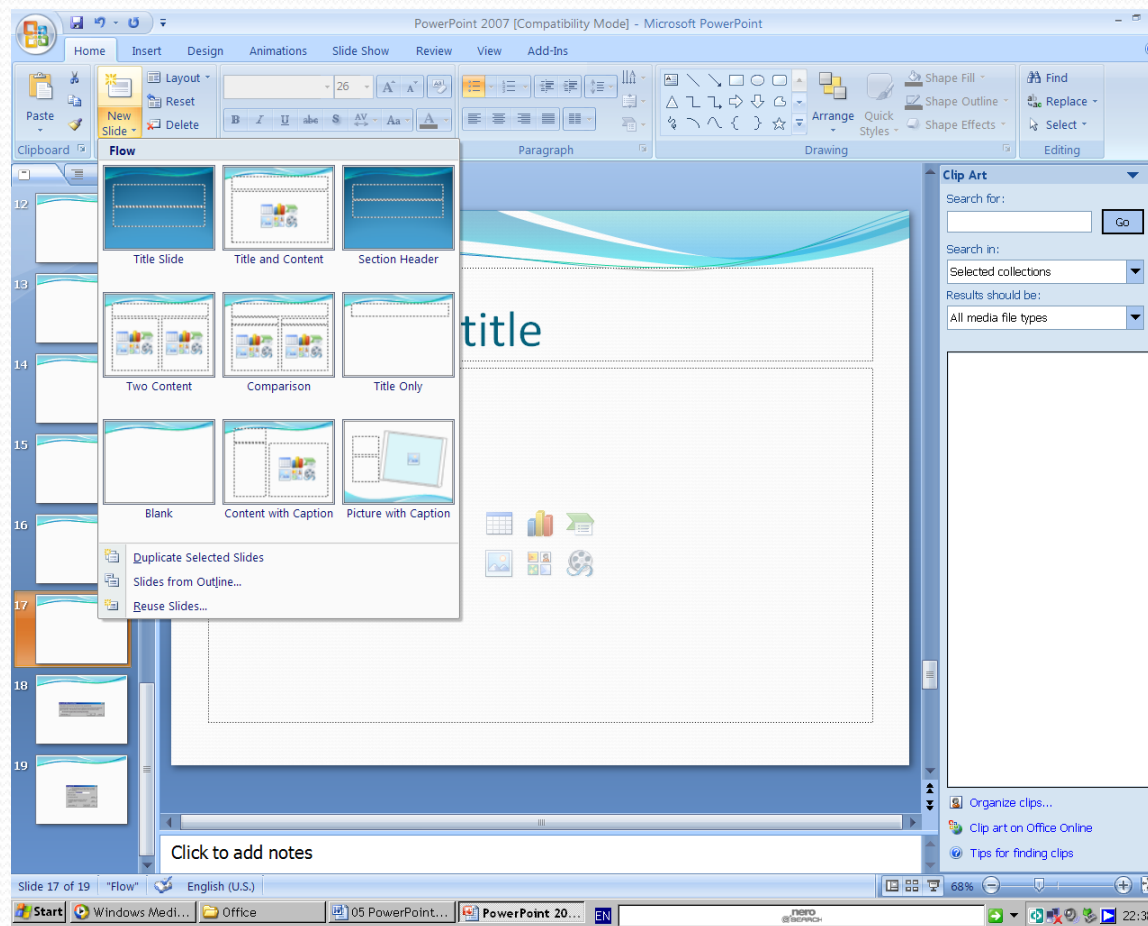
PowerPoint 2007 [Compatibility Mode] - Microsoft PowerPoint

Home Insert Design Animations Slide Show Review View Add-Ins

Paste
Clipboard
New Slide
Layout
Reset
Delete
26
Paragraph
Arrange
Quick Styles
Shape Fill
Shape Outline
Shape Effects
Drawing
Find
Replace
Select
Editing

Flow

Title Slide
Title and Content
Section Header
Two Content
Comparison
Title Only
Blank
Content with Caption
Picture with Caption

Duplicate Selected Slides
Slides from Outline...
Reuse Slides...

12
13
14
15
16
17
18
19

title

Click to add notes

Clip Art
Search for:
Go
Search in:
Selected collections
Results should be:
All media file types

Organize clips...
Clip art on Office Online
Tips for finding clips

Slide 17 of 19 "Flow" English (U.S.) 68%

Start Windows Medi... Office 05 PowerPoint... PowerPoint 20... EN nero 22:3